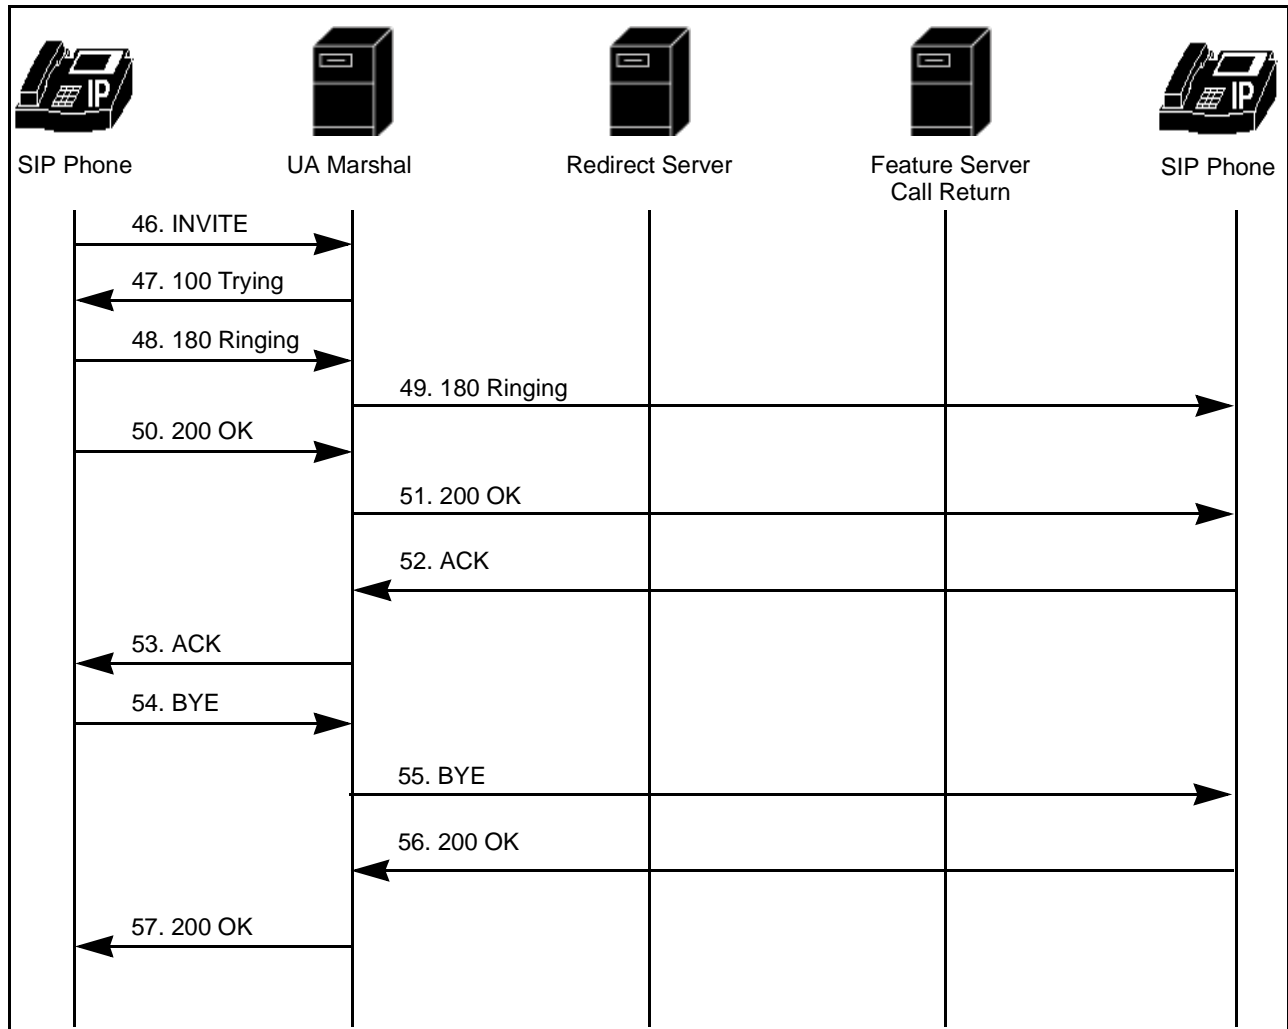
IP

SIP Phone

UA Marshal

Redirect Server

Feature Server
Call Return

IP

SIP Phone

46. INVITE

47. 100 Trying

48. 180 Ringing

49. 180 Ringing

50. 200 OK

51. 200 OK

52. ACK

53. ACK

54. BYE

55. BYE

56. 200 OK

57. 200 OK